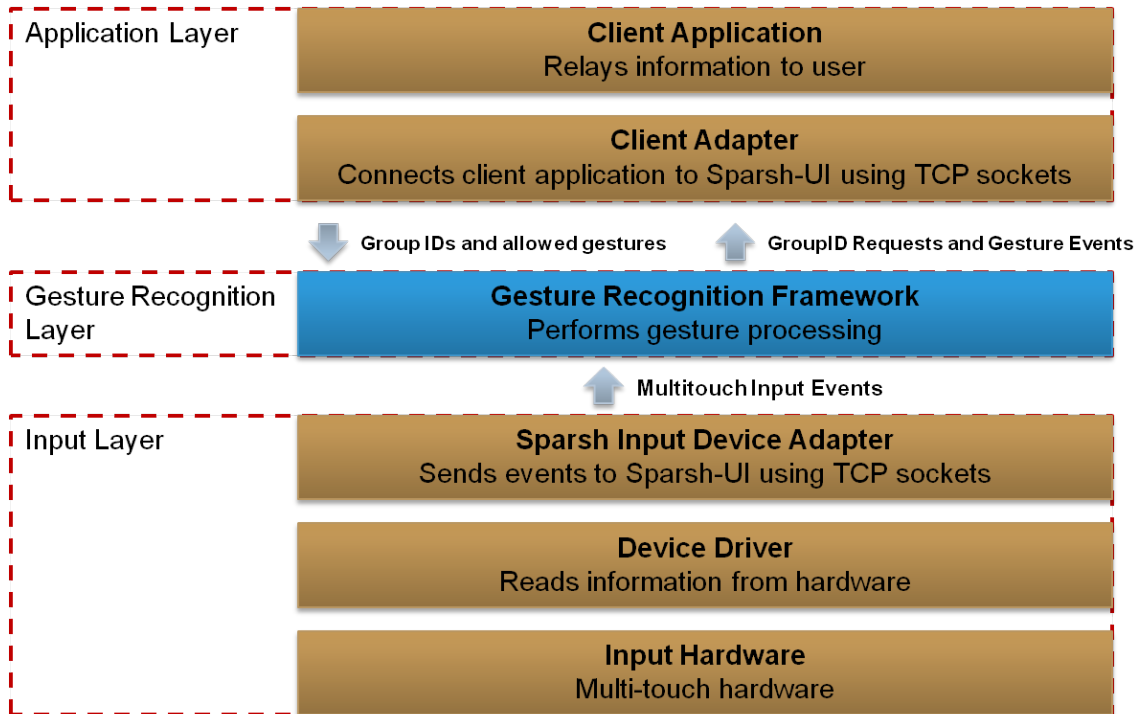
Application Layer

Client Application
Relays information to user

Client Adapter
Connects client application to Sparsh-UI using TCP sockets

Group IDs and allowed gestures

GroupID Requests and Gesture Events

Gesture Recognition Layer

Gesture Recognition Framework
Performs gesture processing

Multitouch Input Events

Input Layer

Sparsh Input Device Adapter
Sends events to Sparsh-UI using TCP sockets

Device Driver
Reads information from hardware

Input Hardware
Multi-touch hardware